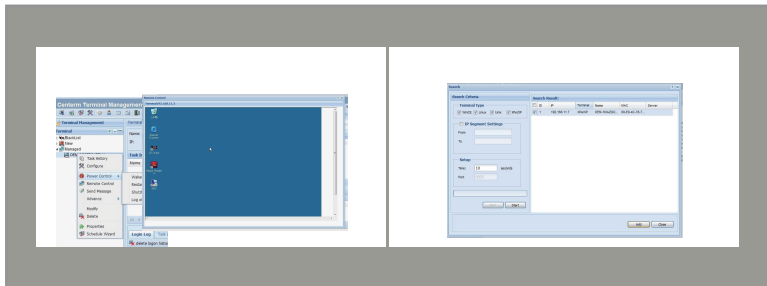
Centerm Terminal Management

Terminal Management

Terminal

BlankList

New

Managed

Task History

Configure

Power Control

Remote Control

Send Message

Advance

Modify

Delete

Properties

Schedule Wizard

Remote Control

Name

IP:

Task

Name

Login Log

Task

delete logon failur

Search

Search Criteria

Terminal Type

Win(N)

Linux

Cms

WinXP

IP Segment Settings

From

To

Setup

Time

10

seconds

Port

Search Result:

ID

IP

Terminal

Name

MAC

Server

1

Start

Add

Close